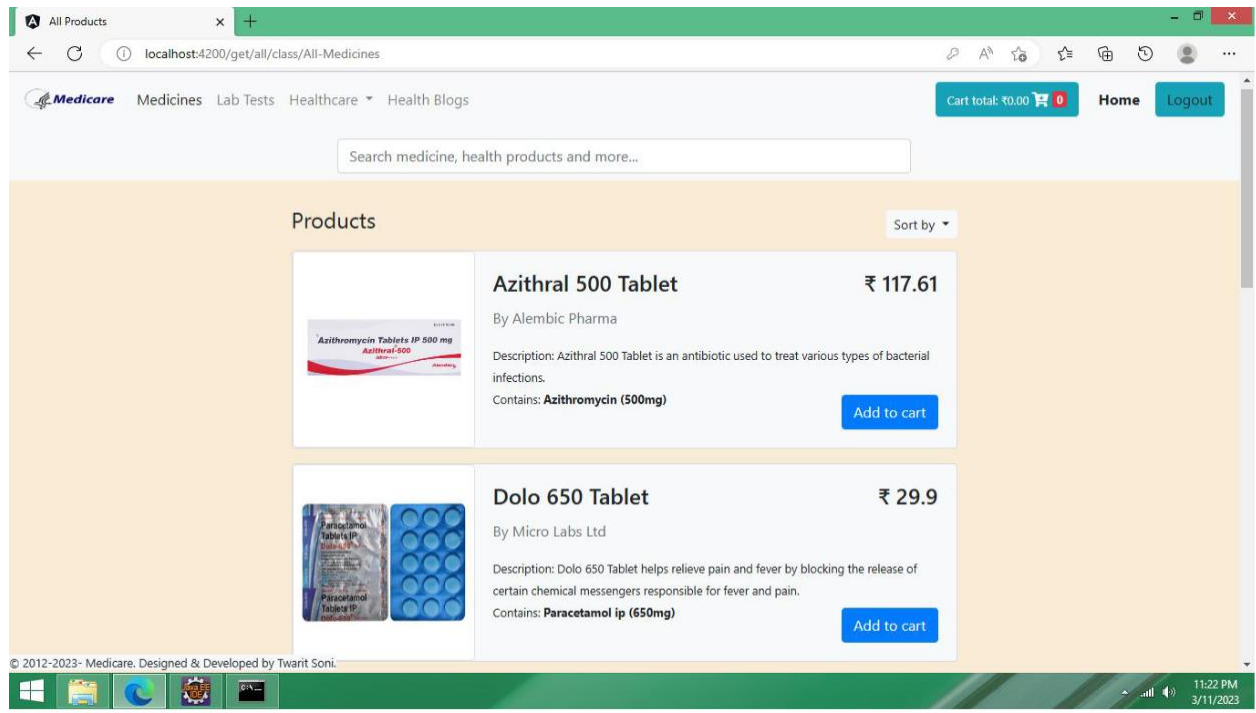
All Products

localhost:4200/get/all/class/All-Medicines

Medicare Medicines Lab Tests Healthcare Health Blogs

Cart total: ₹0.00 0

Home Logout

Search medicine, health products and more...

Products

Sort by

Azithromycin Tablets IP 500 mg
Azithral-500

Azithral 500 Tablet

₹ 117.61

By Alembic Pharma

Description: Azithral 500 Tablet is an antibiotic used to treat various types of bacterial infections.

Contains: **Azithromycin (500mg)**

Add to cart

Paracetamol Tablets IP
Paracetamol Tablets IP

Dolo 650 Tablet

₹ 29.9

By Micro Labs Ltd

Description: Dolo 650 Tablet helps relieve pain and fever by blocking the release of certain chemical messengers responsible for fever and pain.

Contains: **Paracetamol ip (650mg)**

Add to cart

© 2012-2023- Medicare. Designed & Developed by Twarit Soni.

11:22 PM
3/11/2023